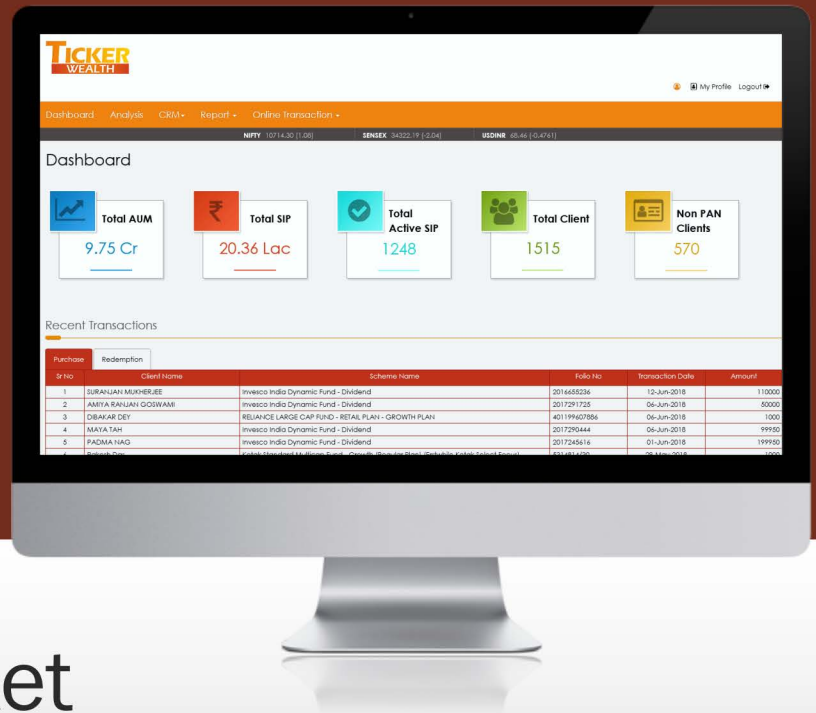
TICKER WEALTH

My Profile Logout

Dashboard Analysis CRM Report Online Transaction

NIFTY 10714.30 (1.08) SENSEX 34322.19 (-2.04) USDINR 68.46 (-0.4761)

Dashboard

Total AUM
9.75 Cr

Total SIP
20.36 Lac

Total Active SIP
1248

Total Client
1515

Non PAN Clients
570

Recent Transactions

Purchase Redemption

| Sr No | Client Name | Scheme Name | Folio No | Transaction Date | Amount |
|---|---|---|---|---|---|
| 1 | SURANJAN MUKHERJEE | Invesco India Dynamic Fund - Dividend | 2016655236 | 12-Jun-2018 | 110000 |
| 2 | AMIYA RANJAN GOSWAMI | Invesco India Dynamic Fund - Dividend | 2017291725 | 06-Jun-2018 | 50000 |
| 3 | DIBAKAR DEY | RELIANCE LARGE CAP FUND - RETAIL PLAN - GROWTH PLAN | 401199607886 | 06-Jun-2018 | 1000 |
| 4 | MAYA TAH | Invesco India Dynamic Fund - Dividend | 2017290444 | 06-Jun-2018 | 99950 |
| 5 | PADMA NAG | Invesco India Dynamic Fund - Dividend | 2017245616 | 01-Jun-2018 | 199950 |
| 6 | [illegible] | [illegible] | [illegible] | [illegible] | 1000 |

et